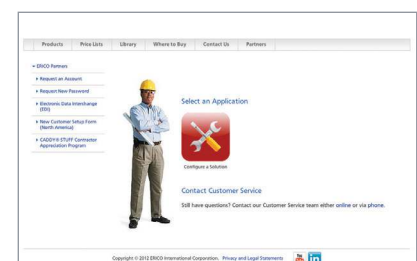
Products | Price Lists | Library | Where to Buy | Contact Us | Partners

▾ ERICO Partners
▸ Request an Account
▸ Request New Password
▸ Electronic Data Interchange (EDI)
▸ New Customer Setup Form (North America)
▸ CADDY® STUFF Contractor Appreciation Program

Select an Application

Configure a Solution

Contact Customer Service

Still have questions? Contact our Customer Service team either online or via phone.

Copyright © 2012 ERICO International Corporation. Privacy and Legal Statements You Tube in